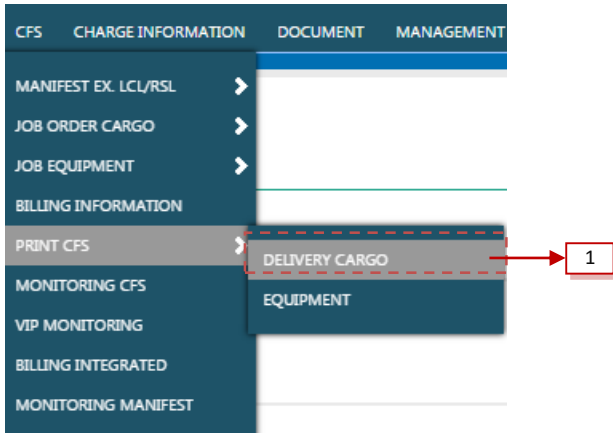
CFS CHARGE INFORMATION DOCUMENT MANAGEMENT

MANIFEST EX. LCL/RSL
JOB ORDER CARGO
JOB EQUIPMENT
BILLING INFORMATION
PRINT CFS
MONITORING CFS
VIP MONITORING
BILLING INTEGRATED
MONITORING MANIFEST

DELIVERY CARGO
EQUIPMENT

1